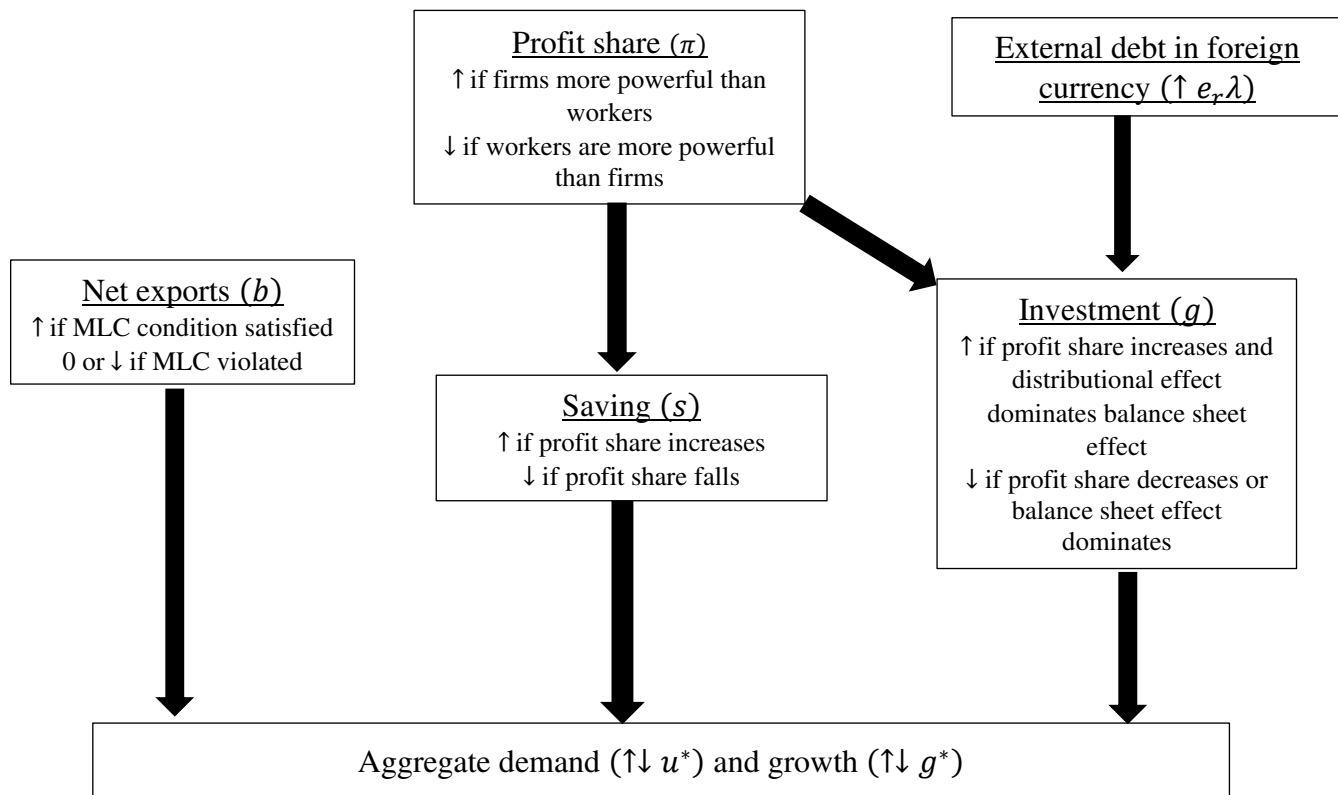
Profit share ($\pi$)
↑ if firms more powerful than workers
↓ if workers are more powerful than firms

External debt in foreign currency (↑ $e_r\lambda$)

Net exports ($b$)
↑ if MLC condition satisfied
0 or ↓ if MLC violated

Saving ($s$)
↑ if profit share increases
↓ if profit share falls

Investment ($g$)
↑ if profit share increases and distributional effect dominates balance sheet effect
↓ if profit share decreases or balance sheet effect dominates

Aggregate demand (↑↓ $u^*$) and growth (↑↓ $g^*$)